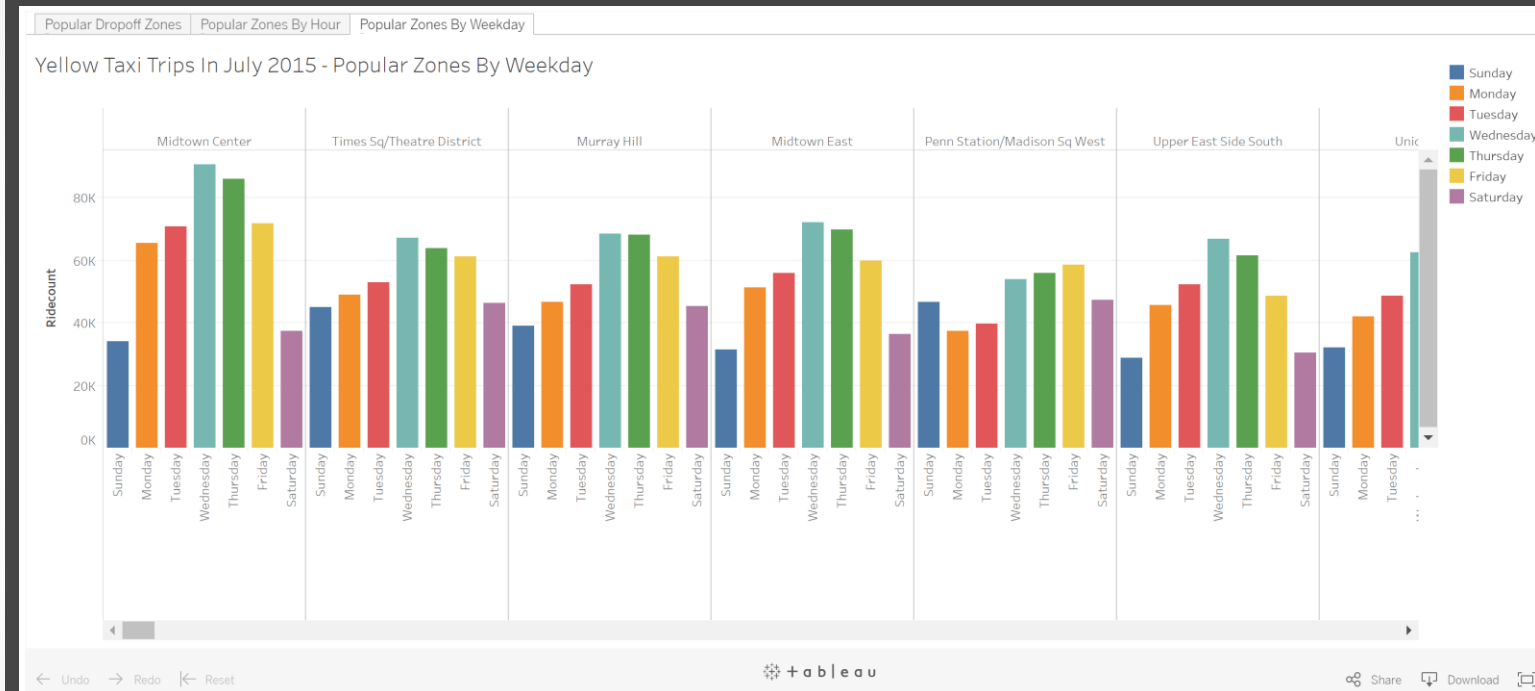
Popular Dropoff Zones | Popular Zones By Hour | Popular Zones By Weekday

Yellow Taxi Trips In July 2015 - Popular Zones By Weekday

Sunday
Monday
Tuesday
Wednesday
Thursday
Friday
Saturday

Midtown Center
Times Sq/Theatre District
Murray Hill
Midtown East
Penn Station/Madison Sq West
Upper East Side South
Unic

Ridecount
80K
60K
40K
20K
0K

Sunday Monday Tuesday Wednesday Thursday Friday Saturday
Sunday Monday Tuesday Wednesday Thursday Friday Saturday
Sunday Monday Tuesday Wednesday Thursday Friday Saturday
Sunday Monday Tuesday Wednesday Thursday Friday Saturday
Sunday Monday Tuesday Wednesday Thursday Friday Saturday
Sunday Monday Tuesday Wednesday Thursday Friday Saturday
Sunday Monday Tuesday

Undo
Redo
Reset
+ a b | e a u
Share
Download